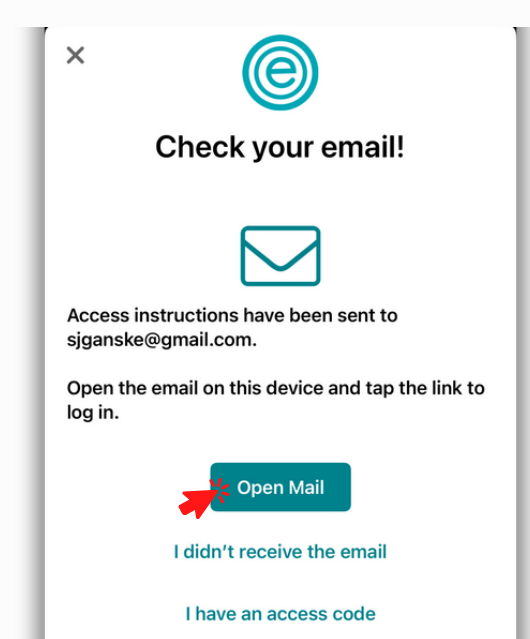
×

e

Check your email!

Access instructions have been sent to sjganske@gmail.com.

Open the email on this device and tap the link to log in.

Open Mail

I didn't receive the email

I have an access code